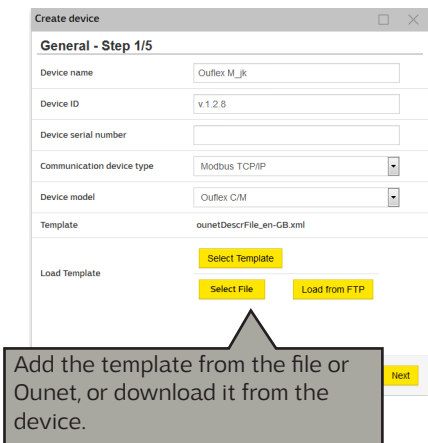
Create device

General - Step 1/5

| | |
|---|---|
| Device name | Ouflex M_jk |
| Device ID | v.1.2.8 |
| Device serial number | |
| Communication device type | Modbus TCP/IP |
| Device model | Ouflex C/M |
| Template | ounetDescrFile_en-GB.xml |
| Load Template | Select Template |
| | Select File  Load from FTP |

Add the template from the file or Ounet, or download it from the device.

Next